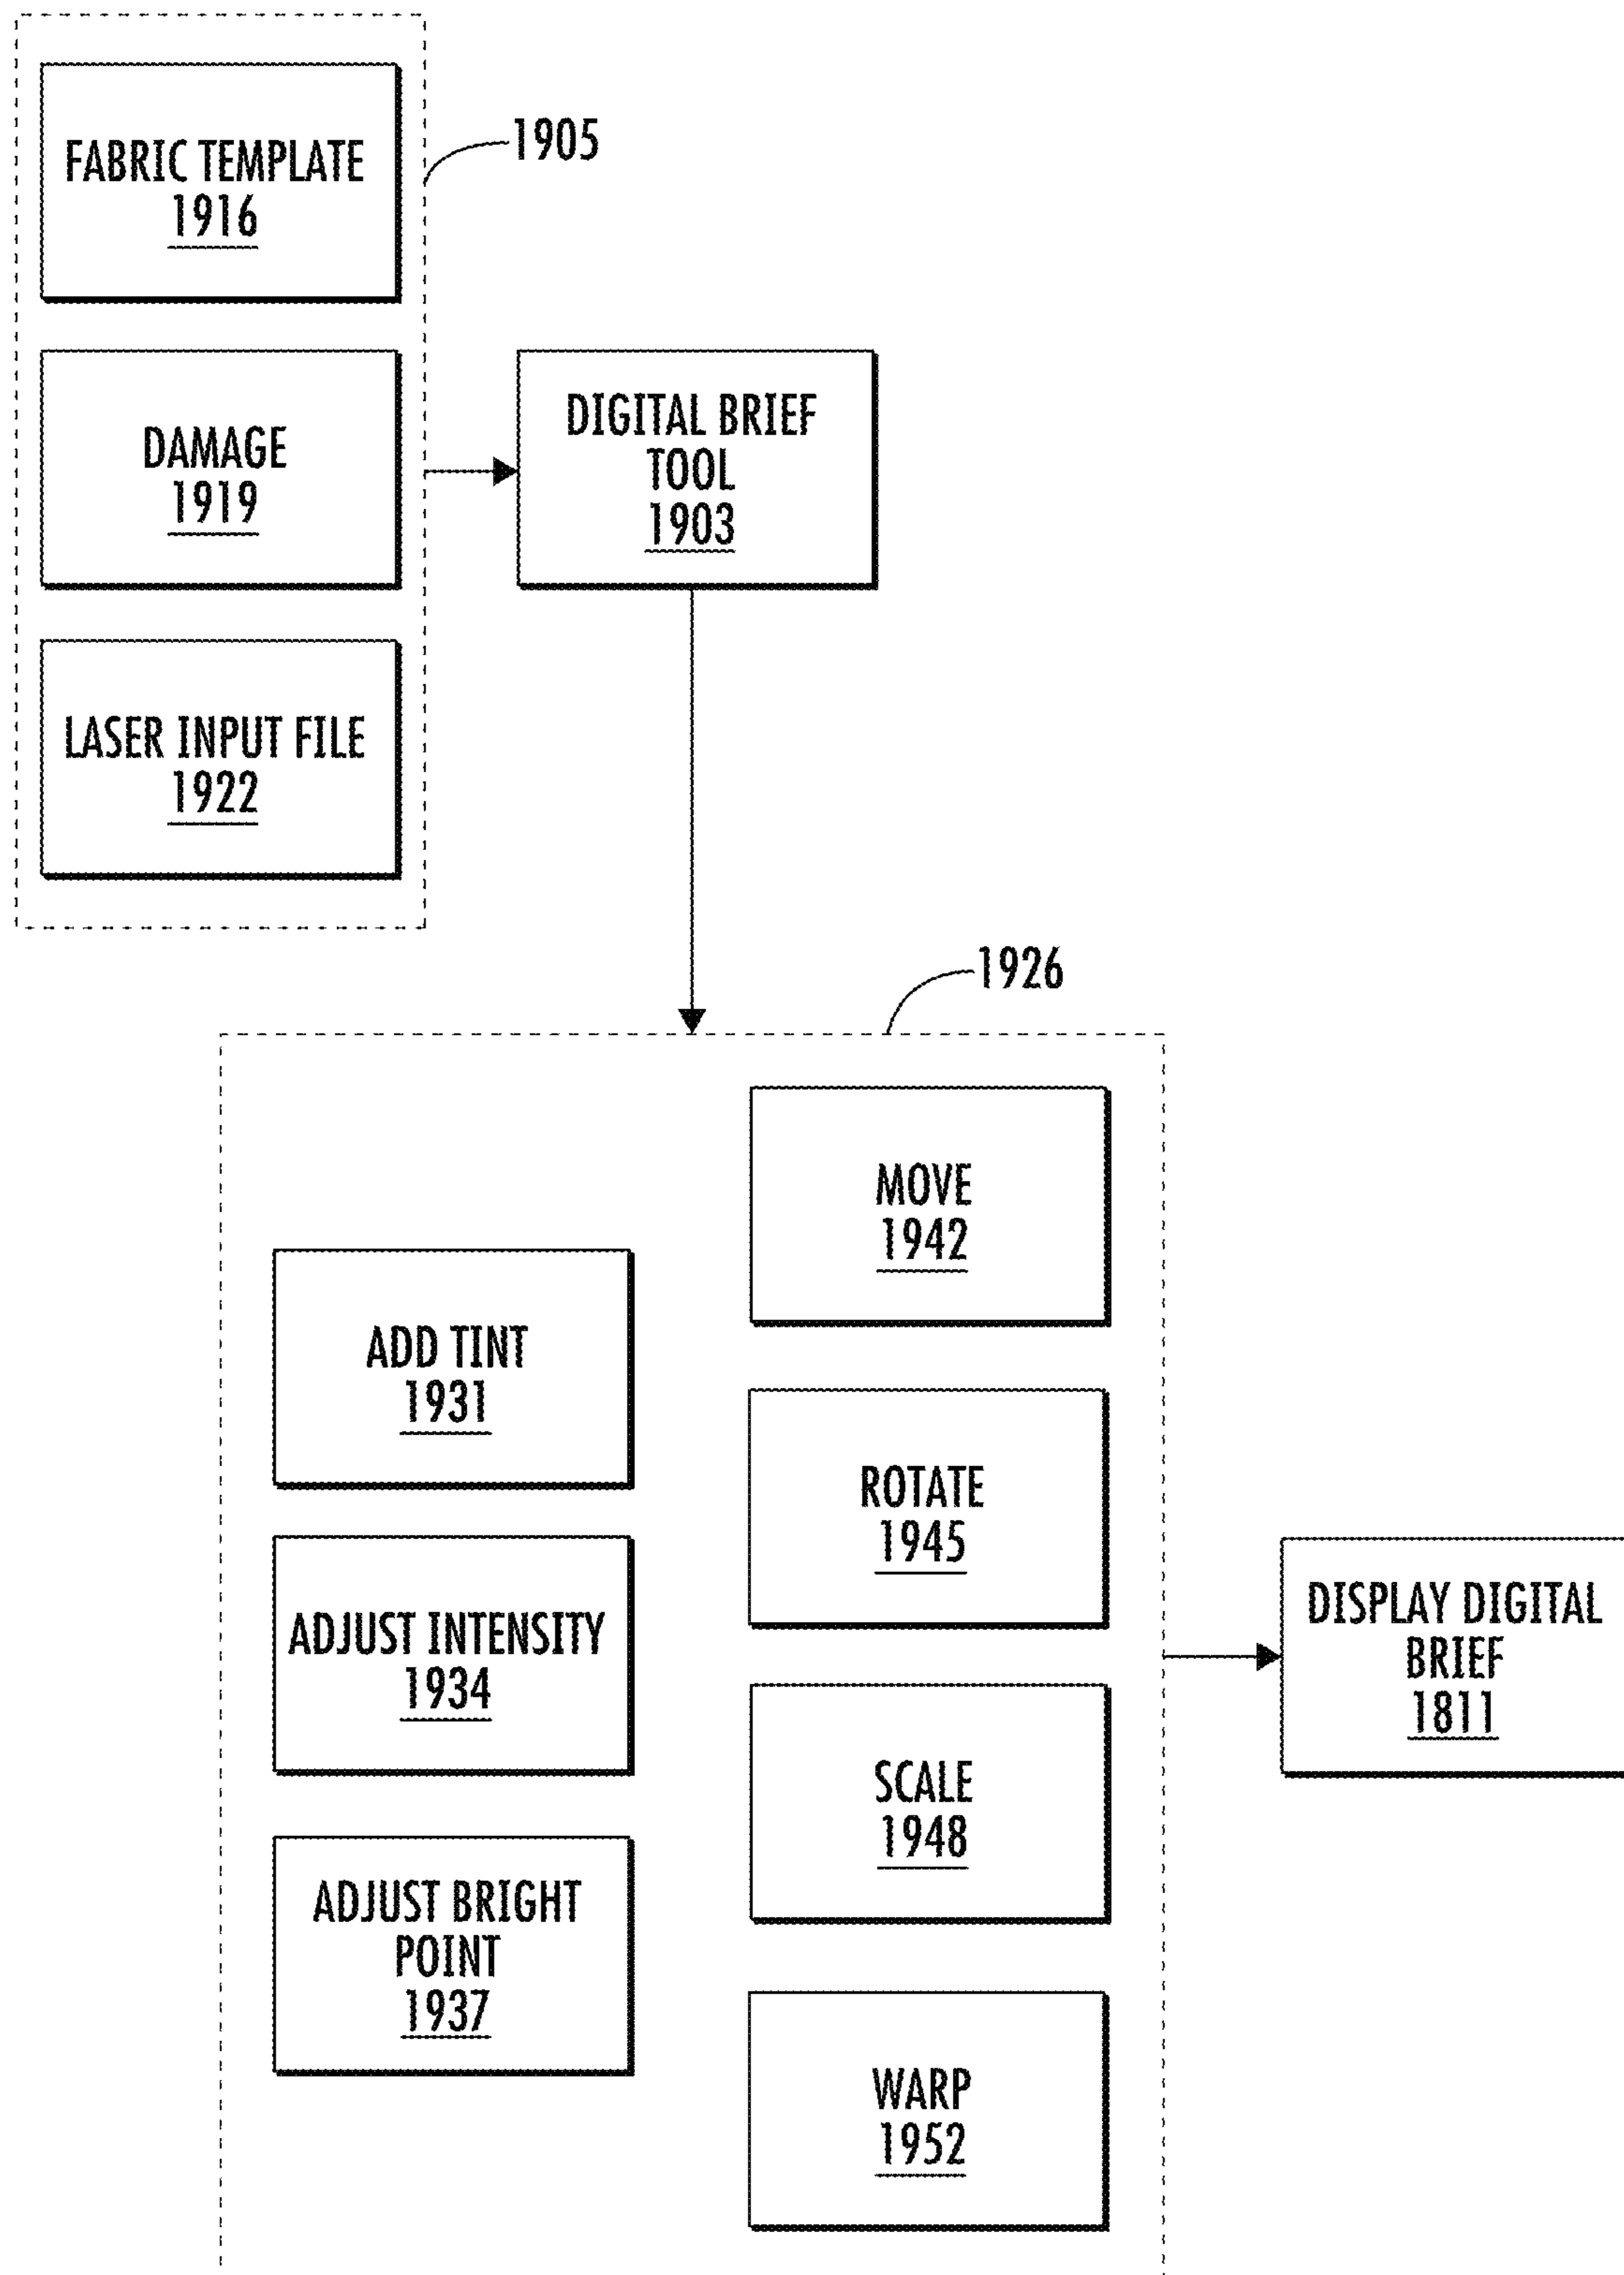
FABRIC TEMPLATE
1916

1905

DAMAGE
1919

DIGITAL BRIEF
TOOL
1903

LASER INPUT FILE
1922

1926

MOVE
1942

ADD TINT
1931

ROTATE
1945

ADJUST INTENSITY
1934

DISPLAY DIGITAL
BRIEF
1811

SCALE
1948

ADJUST BRIGHT
POINT
1937

WARP
1952